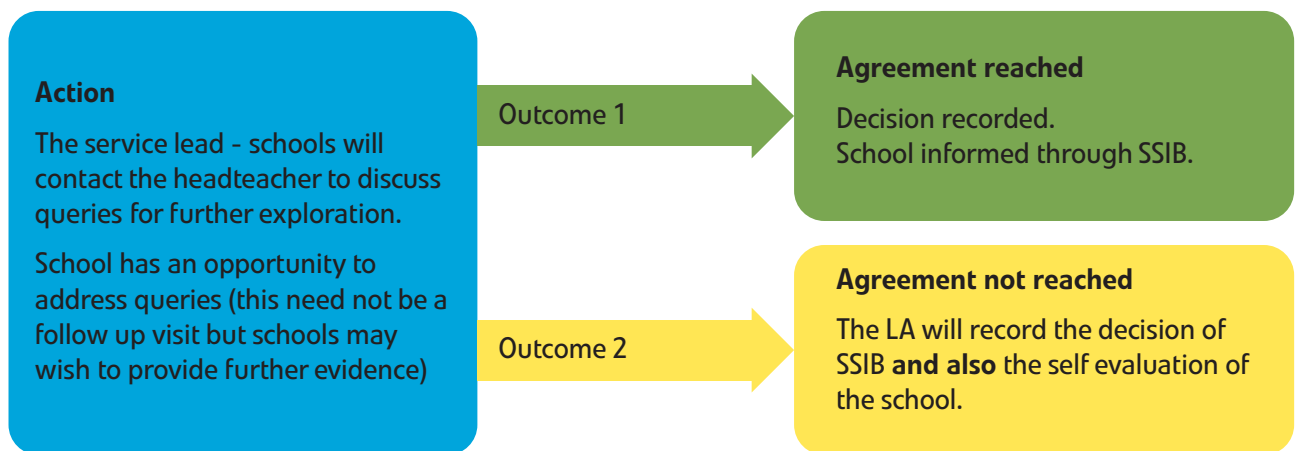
**Action**

The service lead - schools will contact the headteacher to discuss queries for further exploration.

School has an opportunity to address queries (this need not be a follow up visit but schools may wish to provide further evidence)

Outcome 1

**Agreement reached**

Decision recorded.
School informed through SSIB.

Outcome 2

**Agreement not reached**

The LA will record the decision of SSIB **and also** the self evaluation of the school.